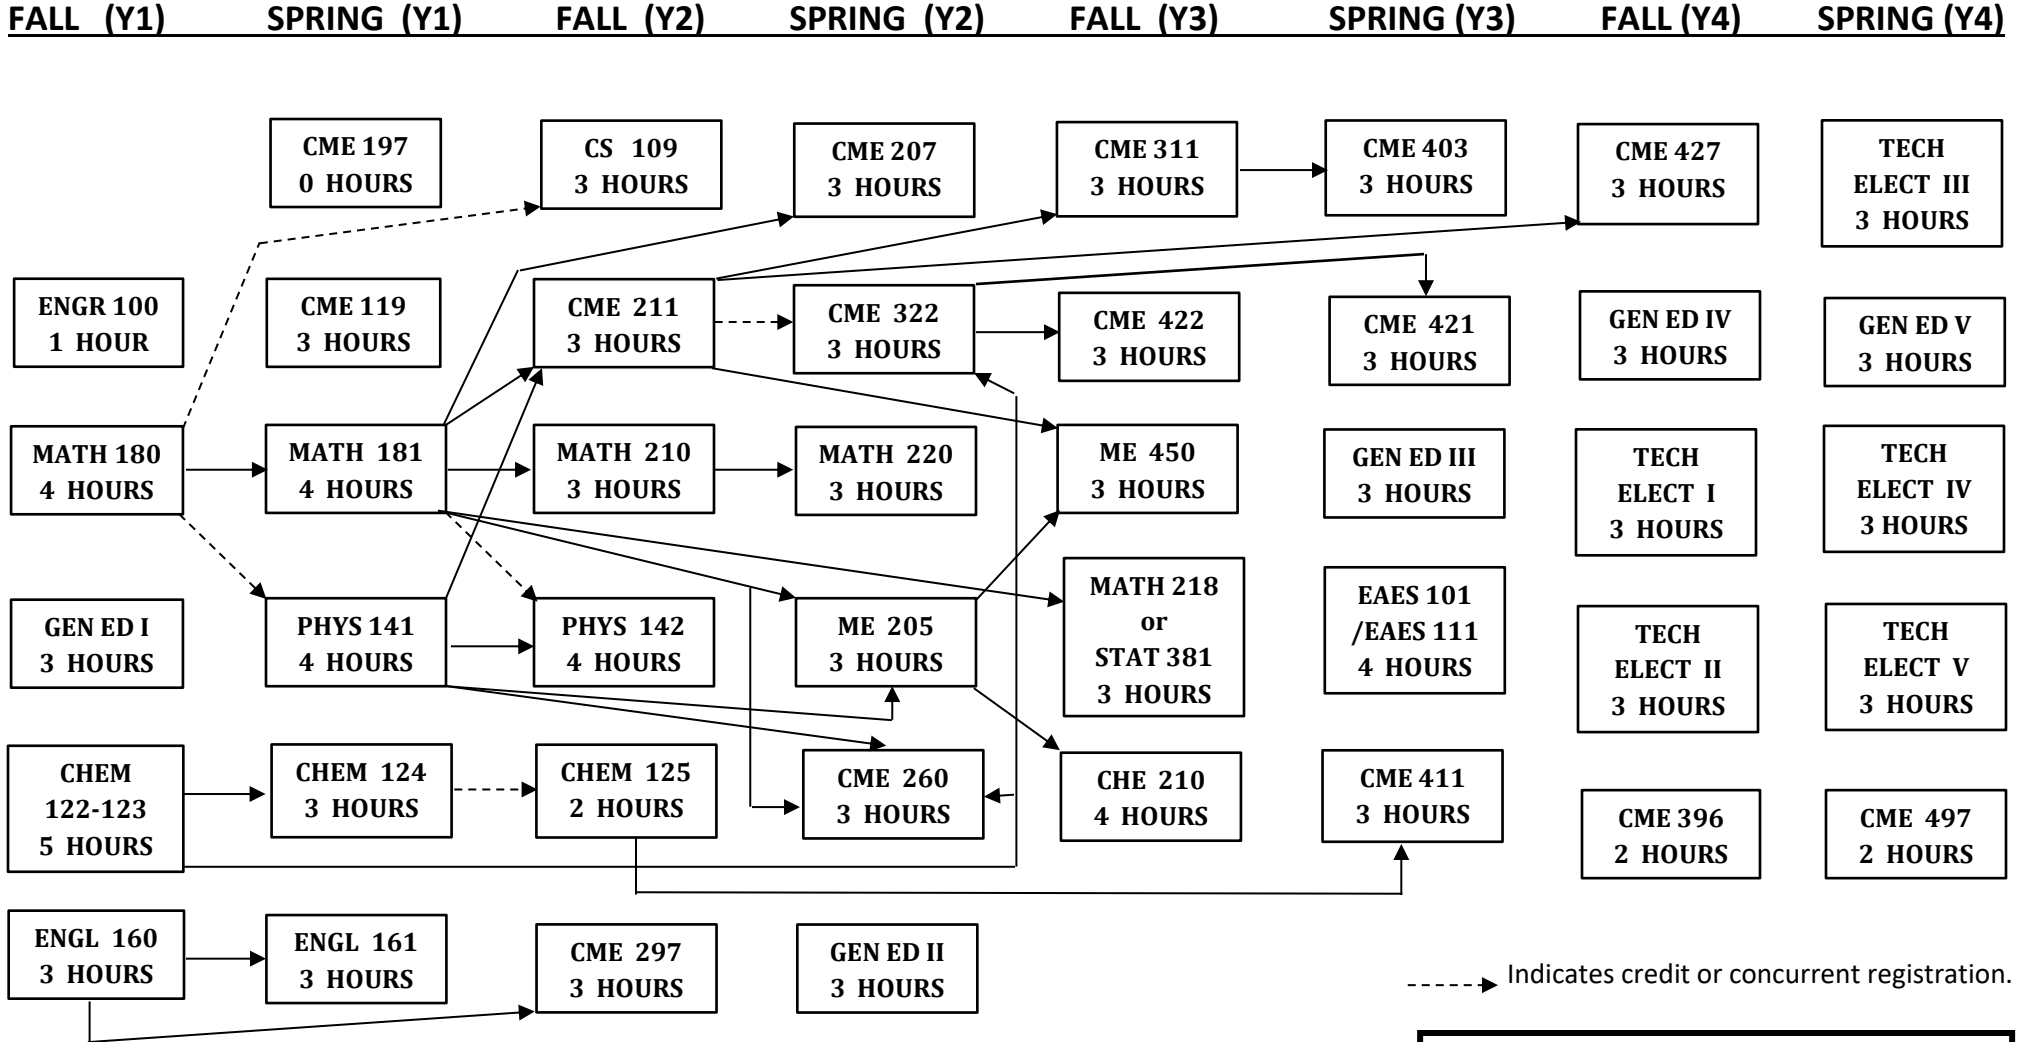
FALL (Y1) SPRING (Y1) FALL (Y2) SPRING (Y2) FALL (Y3) SPRING (Y3) FALL (Y4) SPRING (Y4)

CME 197
0 HOURS

CS 109
3 HOURS

CME 207
3 HOURS

CME 311
3 HOURS

CME 403
3 HOURS

CME 427
3 HOURS

TECH ELECT III
3 HOURS

ENGR 100
1 HOUR

CME 119
3 HOURS

CME 211
3 HOURS

CME 322
3 HOURS

CME 422
3 HOURS

CME 421
3 HOURS

GEN ED IV
3 HOURS

GEN ED V
3 HOURS

MATH 180
4 HOURS

MATH 181
4 HOURS

MATH 210
3 HOURS

MATH 220
3 HOURS

ME 450
3 HOURS

GEN ED III
3 HOURS

TECH ELECT I
3 HOURS

TECH ELECT IV
3 HOURS

GEN ED I
3 HOURS

PHYS 141
4 HOURS

PHYS 142
4 HOURS

ME 205
3 HOURS

MATH 218 or STAT 381
3 HOURS

EAES 101 /EAES 111
4 HOURS

TECH ELECT II
3 HOURS

TECH ELECT V
3 HOURS

CHEM 122-123
5 HOURS

CHEM 124
3 HOURS

CHEM 125
2 HOURS

CME 260
3 HOURS

CHE 210
4 HOURS

CME 411
3 HOURS

CME 396
2 HOURS

CME 497
2 HOURS

ENGL 160
3 HOURS

ENGL 161
3 HOURS

CME 297
3 HOURS

GEN ED II
3 HOURS

Indicates credit or concurrent registration.